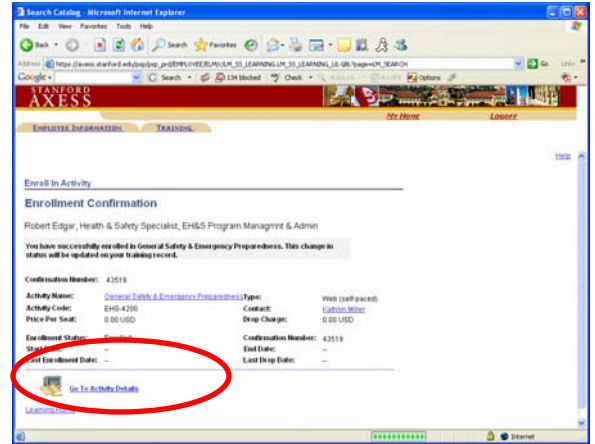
Search Catalog - Microsoft Internet Explorer

File Edit View Favorites Tools Help

Back Search Favorites

Address https://axess.stanford.edu/psp/psprd/EMPLOYEE/ELM/c/LM_SS_LEARNING.LM_SS_LEARNING_LG.GBL?page=LM_SEARCH Go Links

Google Search 134 blocked Check Options

STANFORD AXESS

My Home Logoff

Employee Information Training

Help

Enroll In Activity

Enrollment Confirmation

Robert Edgar, Health & Safety Specialist, EH&S Program Managmnt & Admin

You have successfully enrolled in General Safety & Emergency Preparedness. This change in status will be updated on your training record.

Confirmation Number: 43519

| Activity Name: | General Safety & Emergency Preparedness | Type: | Web (self-paced) |
|---|---|---|---|
| Activity Code: | EHS-4200 | Contact: | Kathryn Miller |
| Price Per Seat: | 0.00 USD | Drop Charge: | 0.00 USD |
| Enrollment Status: | Enrolled | Confirmation Number: | 43519 |
| Start Date: | -- | End Date: | -- |
| Last Enrollment Date: | -- | Last Drop Date: | -- |

Go To Activity Details

Learning Home

Internet